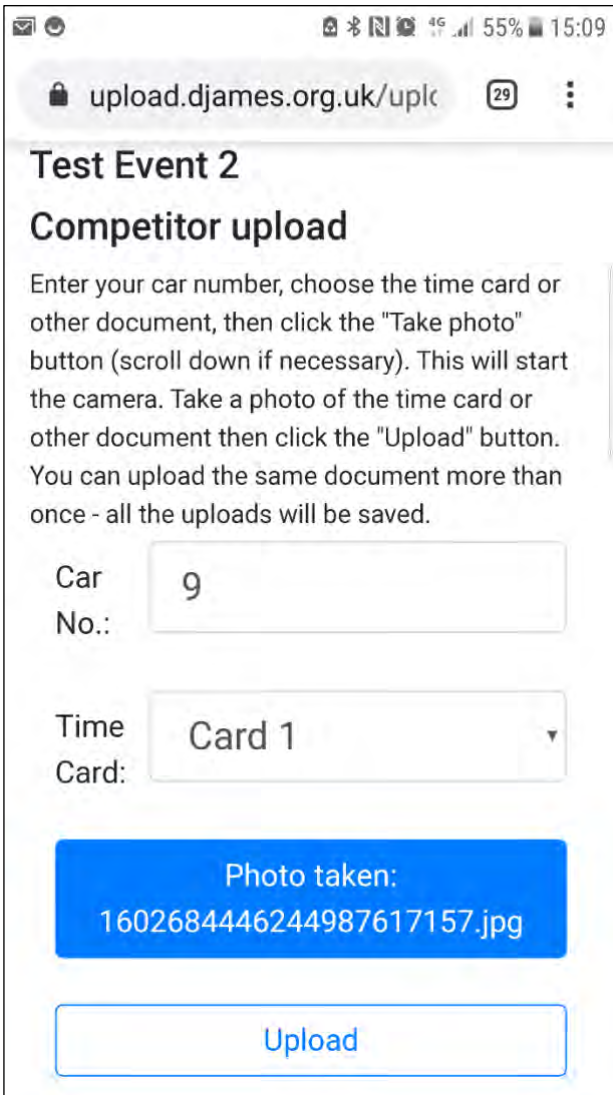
4G 55% 15:09

upload.djames.org.uk/uplo

29

Test Event 2

Competitor upload

Enter your car number, choose the time card or other document, then click the "Take photo" button (scroll down if necessary). This will start the camera. Take a photo of the time card or other document then click the "Upload" button. You can upload the same document more than once - all the uploads will be saved.

Car No.:

9

Time Card:

Card 1

Photo taken: 16026844462449876171​57.jpg

Upload